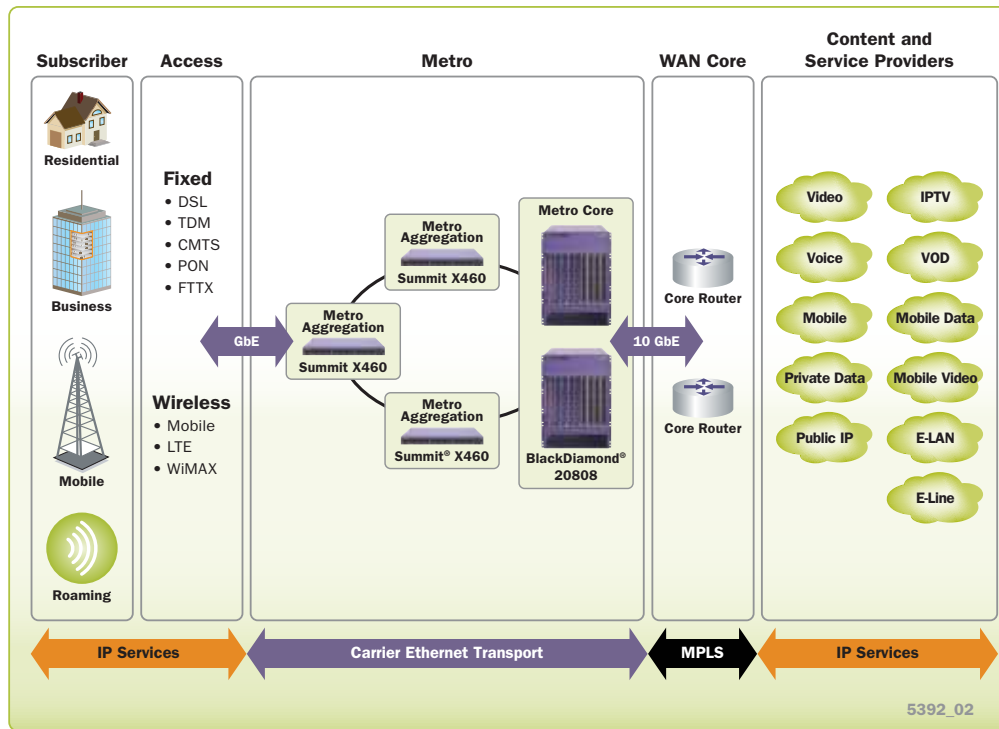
Subscriber

Residential

Business

Mobile

Roaming

Access

Fixed
• DSL
• TDM
• CMTS
• PON
• FTTX

GbE

Wireless
• Mobile
• LTE
• WiMAX

Metro

Metro Aggregation
Summit X460

Metro Aggregation
Summit X460

Metro Aggregation
Summit® X460

Metro Core

BlackDiamond® 20808

10 GbE

WAN Core

Core Router

Core Router

Content and Service Providers

Video
IPTV
Voice
VOD
Mobile
Mobile Data
Private Data
Mobile Video
Public IP
E-LAN
E-Line

IP Services
Carrier Ethernet Transport
MPLS
IP Services

5392_02